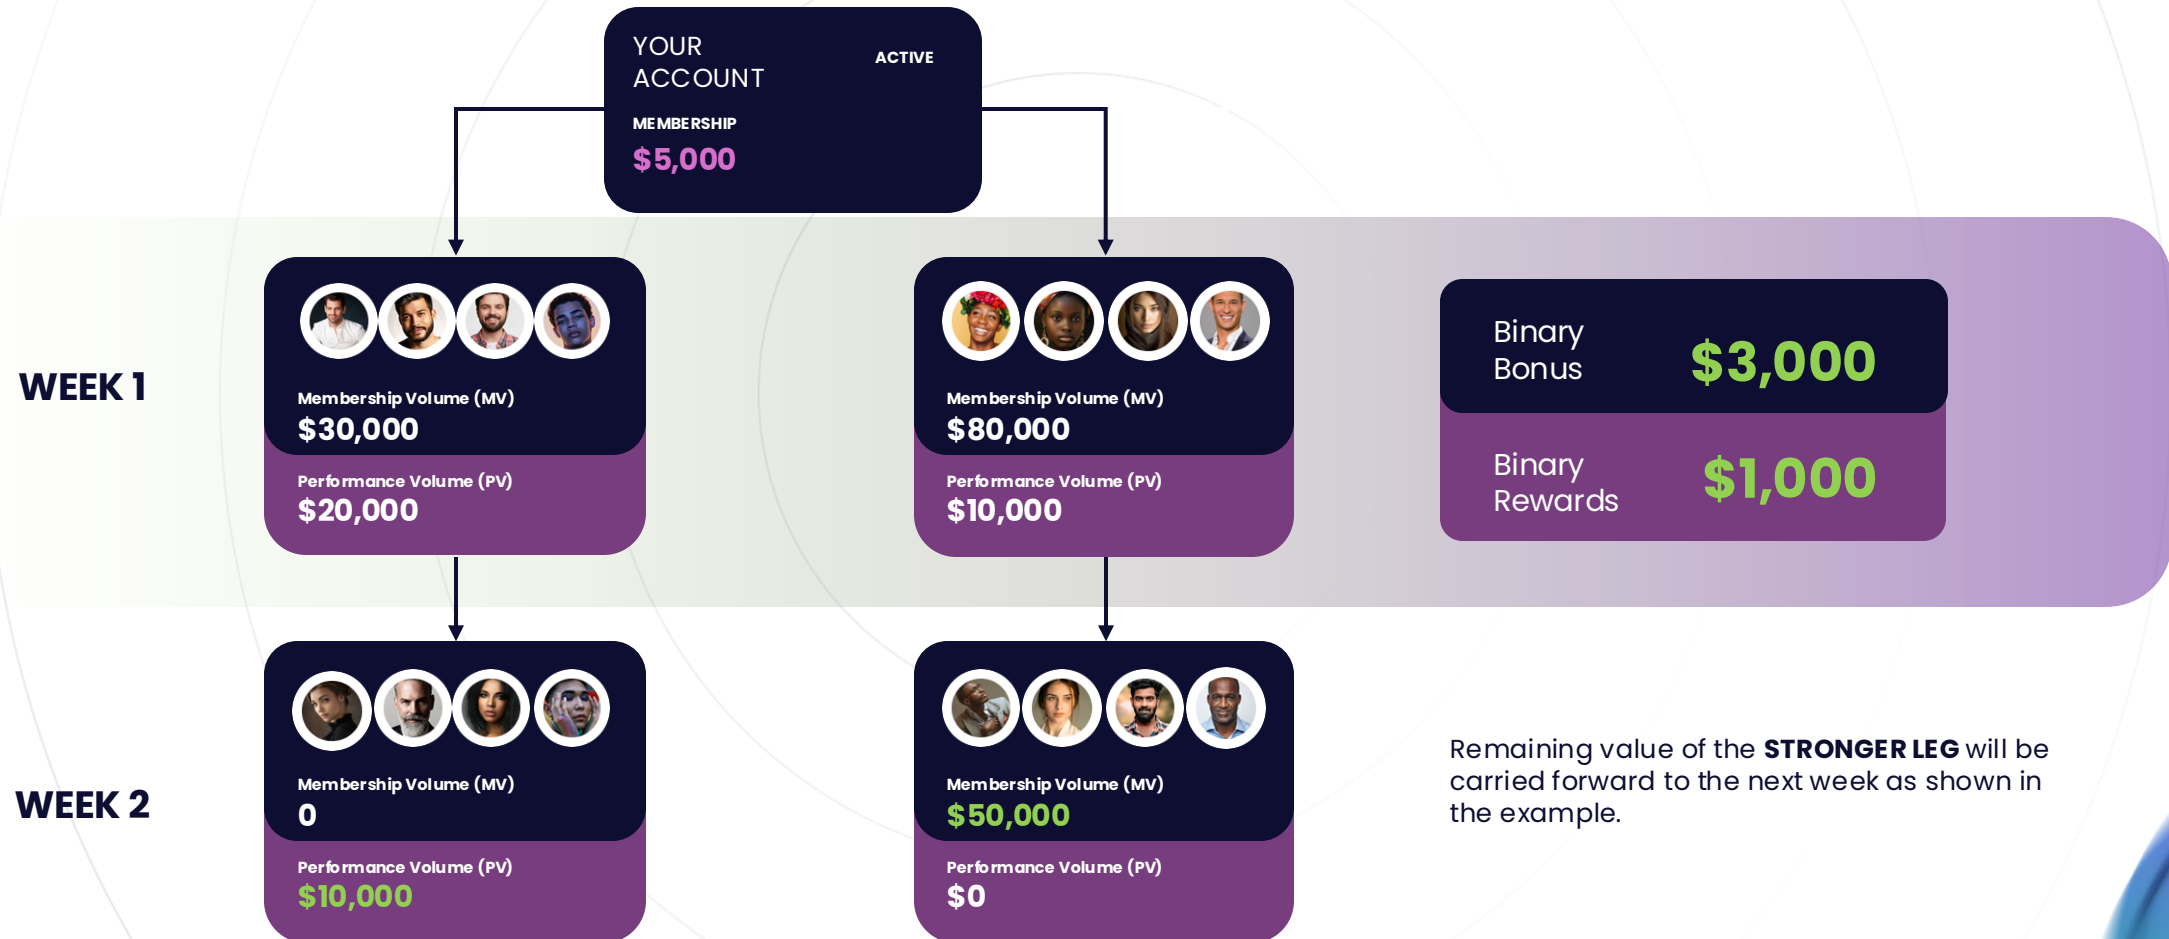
YOUR ACCOUNT

ACTIVE

MEMBERSHIP
$5,000

WEEK 1

Membership Volume (MV)
$30,000

Performance Volume (PV)
$20,000

Membership Volume (MV)
$80,000

Performance Volume (PV)
$10,000

Binary Bonus
$3,000

Binary Rewards
$1,000

WEEK 2

Membership Volume (MV)
0

Performance Volume (PV)
$10,000

Membership Volume (MV)
$50,000

Performance Volume (PV)
$0

Remaining value of the **STRONGER LEG** will be carried forward to the next week as shown in the example.